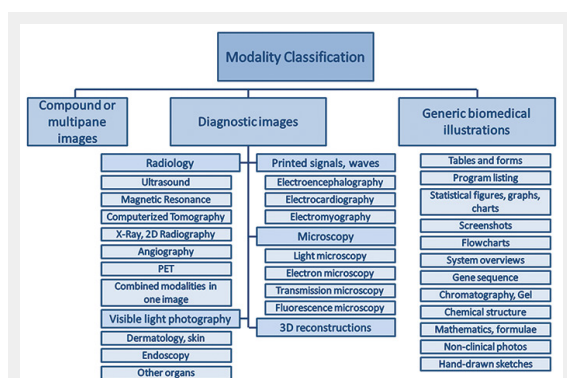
Modality Classification

Compound or multipane images

Diagnostic images

Generic biomedical illustrations

Radiology
Ultrasound
Magnetic Resonance
Computerized Tomography
X-Ray, 2D Radiography
Angiography
PET
Combined modalities in one image
Visible light photography
Dermatology, skin
Endoscopy
Other organs

Printed signals, waves
Electroencephalography
Electrocardiography
Electromyography
Microscopy
Light microscopy
Electron microscopy
Transmission microscopy
Fluorescence microscopy
3D reconstructions

Tables and forms
Program listing
Statistical figures, graphs, charts
Screenshots
Flowcharts
System overviews
Gene sequence
Chromatography, Gel
Chemical structure
Mathematics, formulae
Non-clinical photos
Hand-drawn sketches